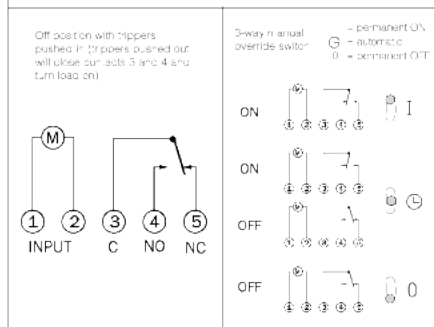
Off position with trippers pushed in (trippers pushed out will close contacts 3 and 4 and turn load on)

M

1 2 3 4 5
INPUT C NO NC

3-way manual override switch
I = permanent ON
G = automatic
0 = permanent OFF

ON
M
1 2 3 4 5
I

ON
M
1 2 3 4 5

OFF
M
1 2 3 4 5

OFF
M
1 2 3 4 5
0